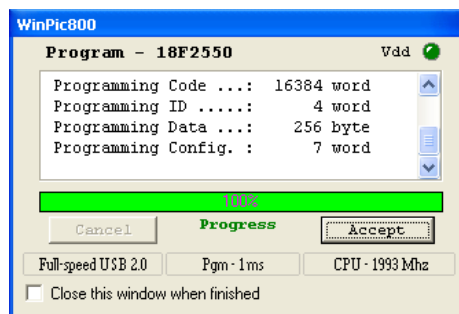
WinPic800

Program - 18F2550

Vdd

Programming Code ...: 16384 word
Programming ID .....: 4 word
Programming Data ...: 256 byte
Programming Config. : 7 word

100%

Cancel

Progress

Accept

Full-speed USB 2.0

Pgm - 1 ms

CPU - 1993 Mhz

Close this window when finished